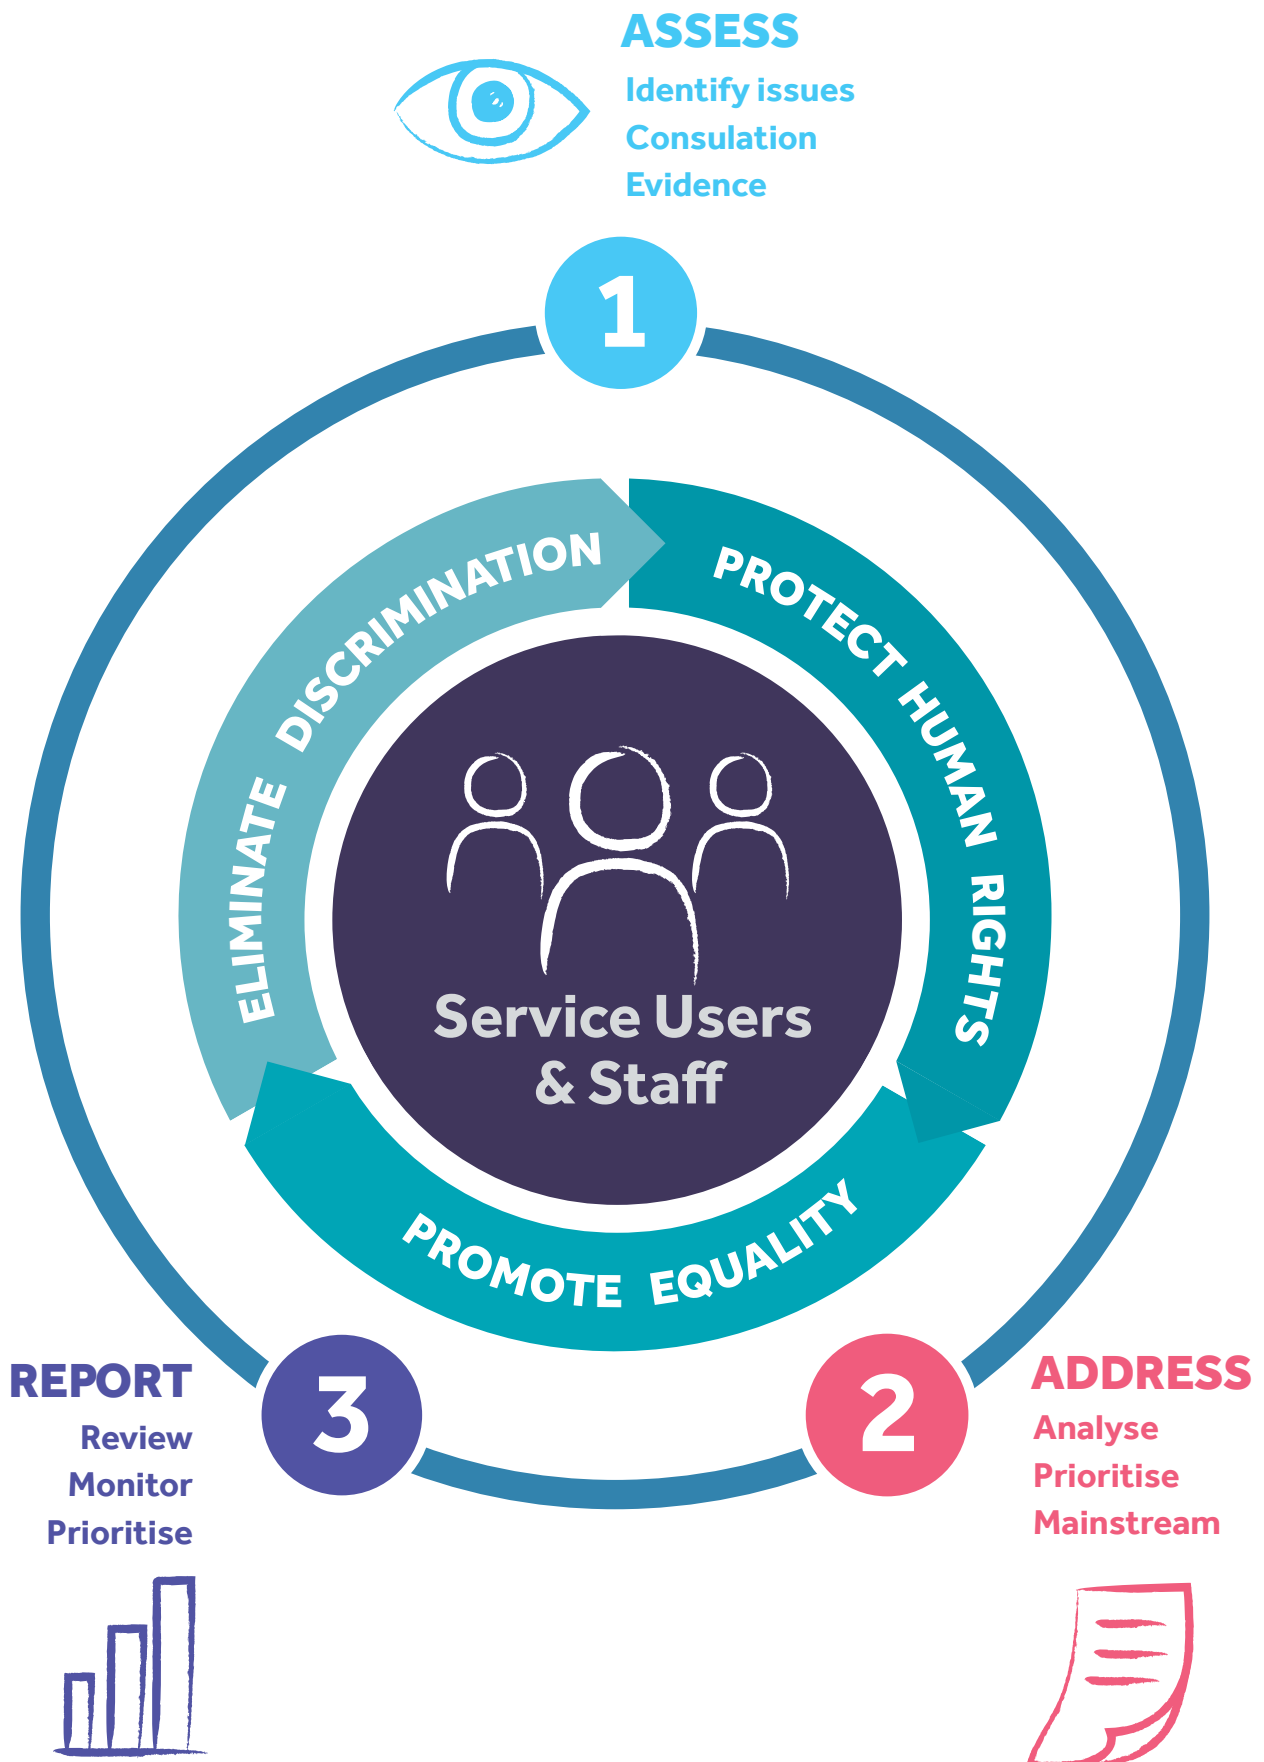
ASSESS
Identify issues
Consulation
Evidence

1

ELIMINATE DISCRIMINATION

PROTECT HUMAN RIGHTS

Service Users & Staff

PROMOTE EQUALITY

REPORT
Review
Monitor
Prioritise

3

2

ADDRESS
Analyse
Prioritise
Mainstream